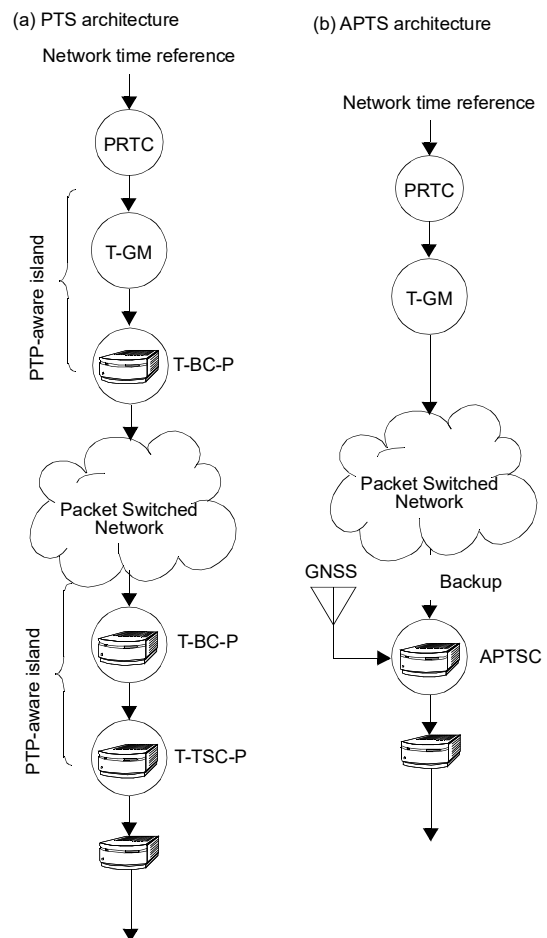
(a) PTS architecture

Network time reference

PRTC

PTP-aware island

T-GM

T-BC-P

Packet Switched Network

PTP-aware island

T-BC-P

T-TSC-P

(b) APTS architecture

Network time reference

PRTC

T-GM

Packet Switched Network

GNSS

Backup

APTSC